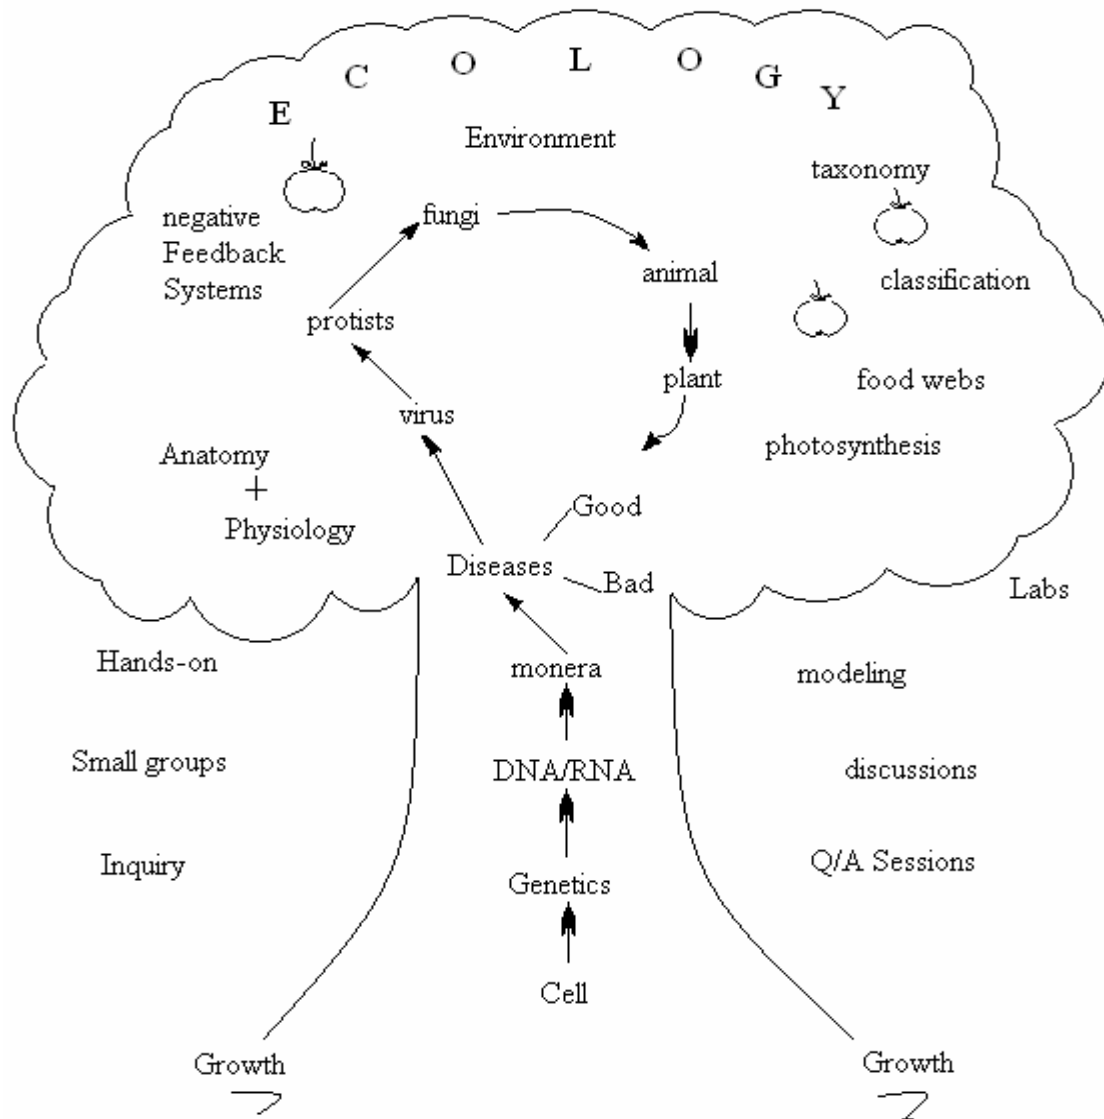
E C O L O G Y

Environment

taxonomy

negative Feedback Systems

fungi

animal

classification

protists

plant

food webs

virus

photosynthesis

Anatomy + Physiology

Good

Diseases

Bad

Labs

Hands-on

monera

modeling

Small groups

DNA/RNA

discussions

Inquiry

Genetics

Q/A Sessions

Cell

Growth

Growth